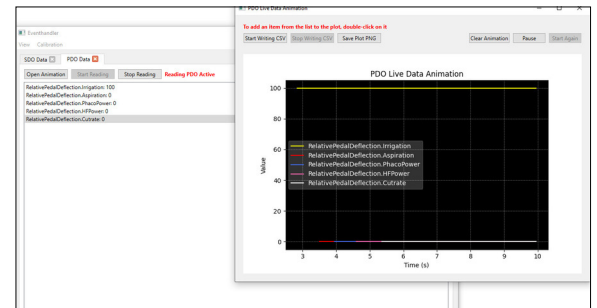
EventHandler
View Calibration
SDO Data PDO Data
Open Animation Start Reading Stop Reading Reading PDO Active
RelativePedalDeflection.Irrigation: 100
RelativePedalDeflection.Aspiration: 0
RelativePedalDeflection.PhacoPower: 0
RelativePedalDeflection.HFPower: 0
RelativePedalDeflection.Cutrate: 0

PDO Live Data Animation
To add an item from the list to the plot, double-click on it
Start Writing CSV Stop Writing CSV Save Plot PNG
Clear Animation Pause Start Again

PDO Live Data Animation
100
80
60
40
20
0
Value
3 4 5 6 7 8 9 10
Time (s)
RelativePedalDeflection.Irrigation
RelativePedalDeflection.Aspiration
RelativePedalDeflection.PhacoPower
RelativePedalDeflection.HFPower
RelativePedalDeflection.Cutrate